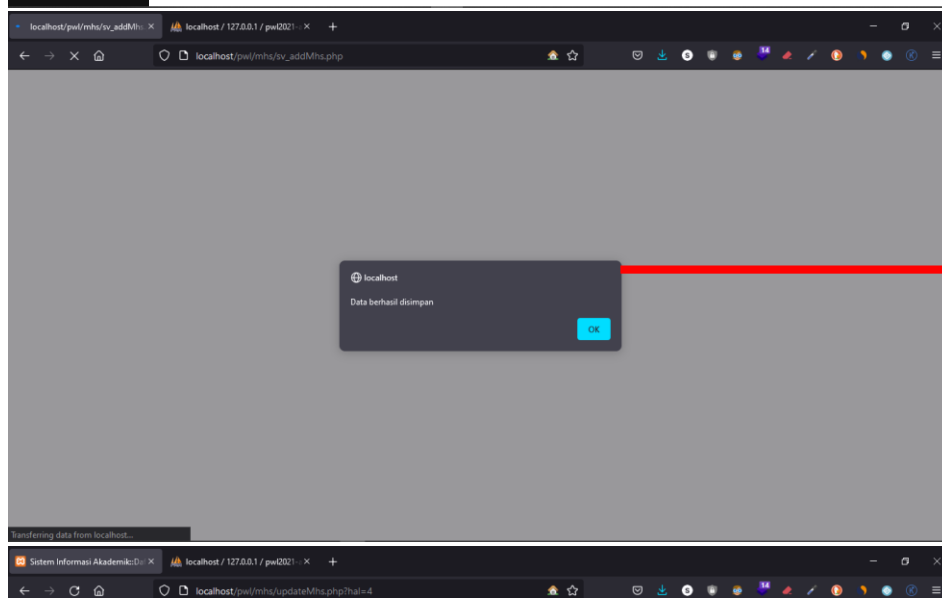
localhost/pwl/mhs/sv_addMhs ×
localhost / 127.0.0.1 / pwl2021 ×
+

localhost/pwl/mhs/sv_addMhs.php

14

localhost

Data berhasil disimpan

OK

Transferring data from localhost...

Sistem Informasi Akademik::Da ×
localhost / 127.0.0.1 / pwl2021 ×
+

localhost/pwl/mhs/updateMhs.php?hal=4

14